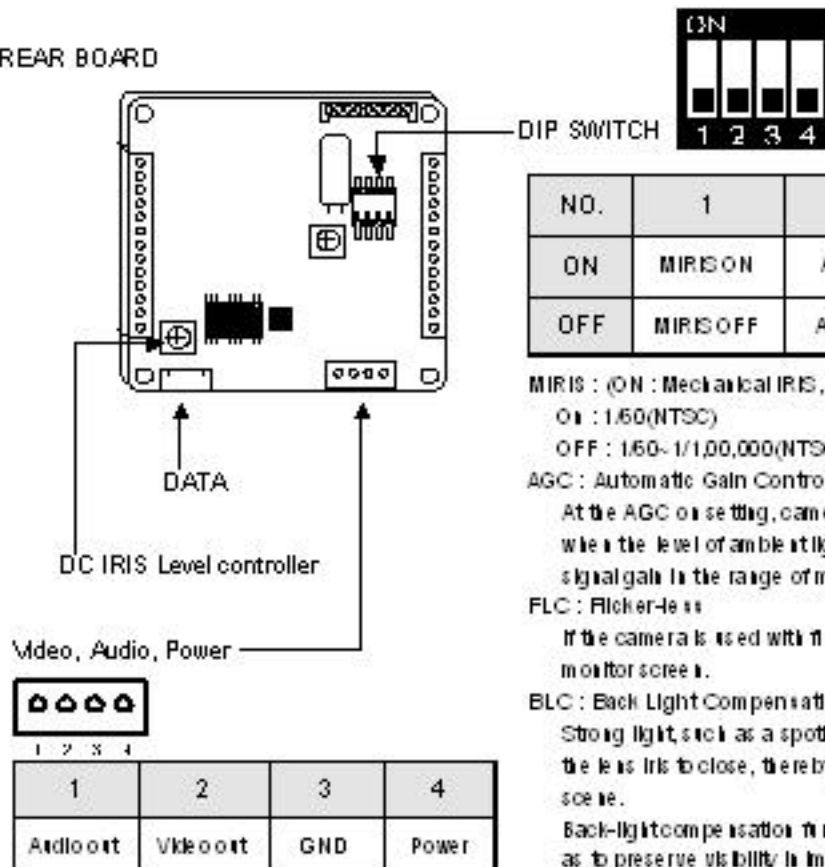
REAR BOARD

DIP SWITCH

ON

1 2 3 4

| NO. | 1 | |
|---|---|---|
| ON | MIRIS ON | A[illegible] |
| OFF | MIRIS OFF | A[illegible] |

MIRIS : (ON : Mechanical IRIS, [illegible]
On : 1/60(NTSC)
OFF : 1/60~1/1,00,000(NTS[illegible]

AGC : Automatic Gain Contro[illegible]
At the AGC on setting, cam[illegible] when the level of ambient lig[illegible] signal gain in the range of m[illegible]

FLC : Flicker-less
If the camera is used with fl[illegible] monitor screen.

BLC : Back Light Compensati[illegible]
Strong light, such as a spot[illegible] the lens iris to close, thereb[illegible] scene.
Back-light compensation fu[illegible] as to preserve visibility in im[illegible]

DATA

DC IRIS Level controller

Video, Audio, Power

1 2 3 4

| 1 | 2 | 3 | 4 |
|---|---|---|---|
| Audio out | Video out | GND | Power |